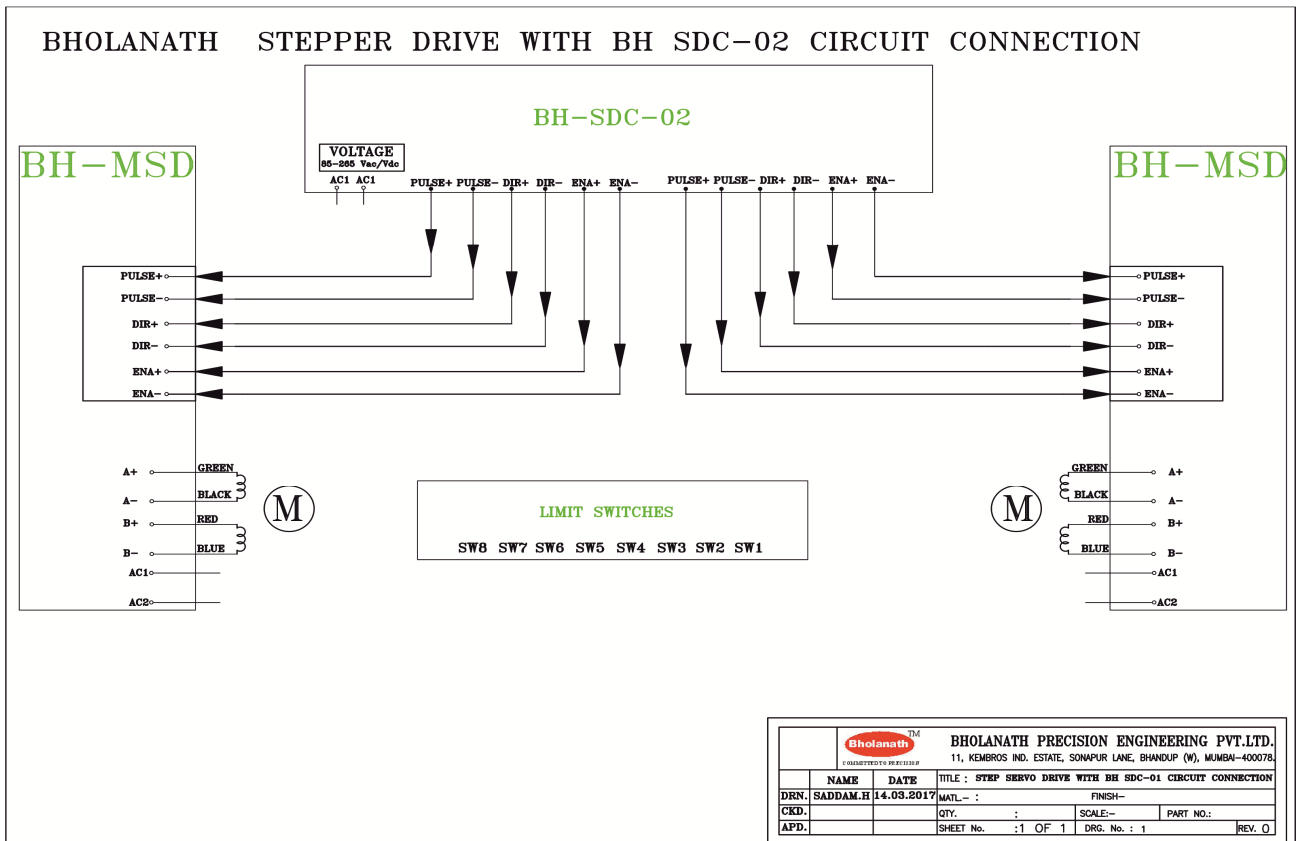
BHOLANATH STEPPER DRIVE WITH BH SDC-02 CIRCUIT CONNECTION

BH-SDC-02

VOLTAGE
85-265 Vac/Vdc
AC1 AC1

PULSE+ PULSE- DIR+ DIR- ENA+ ENA- PULSE+ PULSE- DIR+ DIR- ENA+ ENA-

BH-MSD

PULSE+
PULSE-
DIR+
DIR-
ENA+
ENA-

A+
A-
B+
B-
AC1
AC2

GREEN
BLACK
RED
BLUE

M

BH-MSD

PULSE+
PULSE-
DIR+
DIR-
ENA+
ENA-

GREEN
BLACK
RED
BLUE

A+
A-
B+
B-
AC1
AC2

M

LIMIT SWITCHES
SW8 SW7 SW6 SW5 SW4 SW3 SW2 SW1

Bholanath TM
COMMITTED TO PRECISION

BHOLANATH PRECISION ENGINEERING PVT.LTD.
11, KEMBROS IND. ESTATE, SONAPUR LANE, BHANDUP (W), MUMBAI-400078.

| | NAME | DATE | TITLE : STEP SERVO DRIVE WITH BH SDC-01 CIRCUIT CONNECTION | | |
|---|---|---|---|---|---|
| DRN. | SADDAM.H | 14.03.2017 | MATL.- : | FINISH- | |
| CKD. | | | QTY. : | SCALE:- | PART NO.: |
| APD. | | | SHEET No. :1 OF 1 | DRG. No. : 1 | REV. 0 |